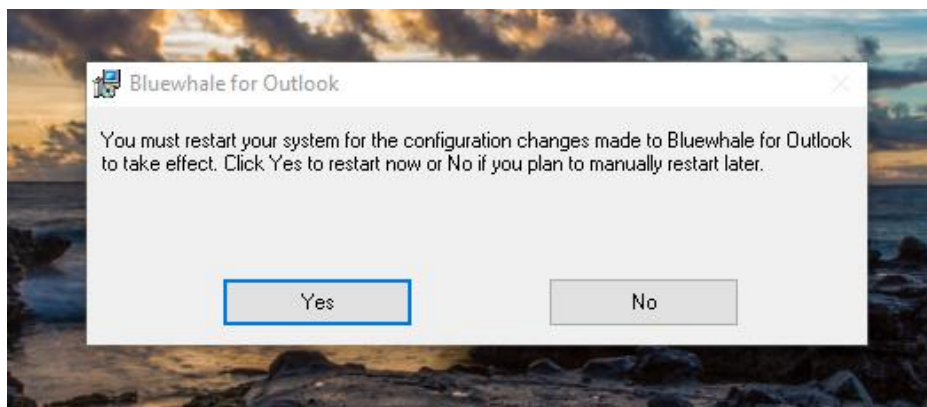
Bluewhale for Outlook

You must restart your system for the configuration changes made to Bluewhale for Outlook to take effect. Click Yes to restart now or No if you plan to manually restart later.

Yes

No